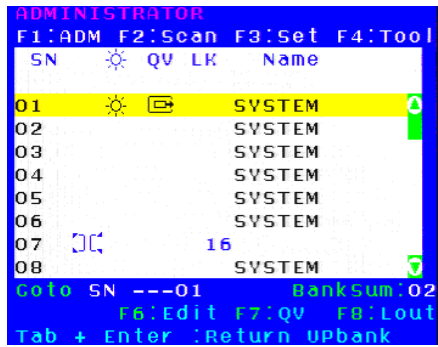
ADMINISTRATOR
F1:ADM F2:Scan F3:Set F4:Tool

| SN | ☼ | QV | LK | Name |
|---|---|---|---|---|
| 01 | ☼ | ⊡ | | SYSTEM |
| 02 | | | | SYSTEM |
| 03 | | | | SYSTEM |
| 04 | | | | SYSTEM |
| 05 | | | | SYSTEM |
| 06 | | | | SYSTEM |
| 07 | ⊐⊏ | | 16 | |
| 08 | | | | SYSTEM |

Goto SN ---01 BankSum:02
F6:Edit F7:QV F8:Lout
Tab + Enter :Return UPbank